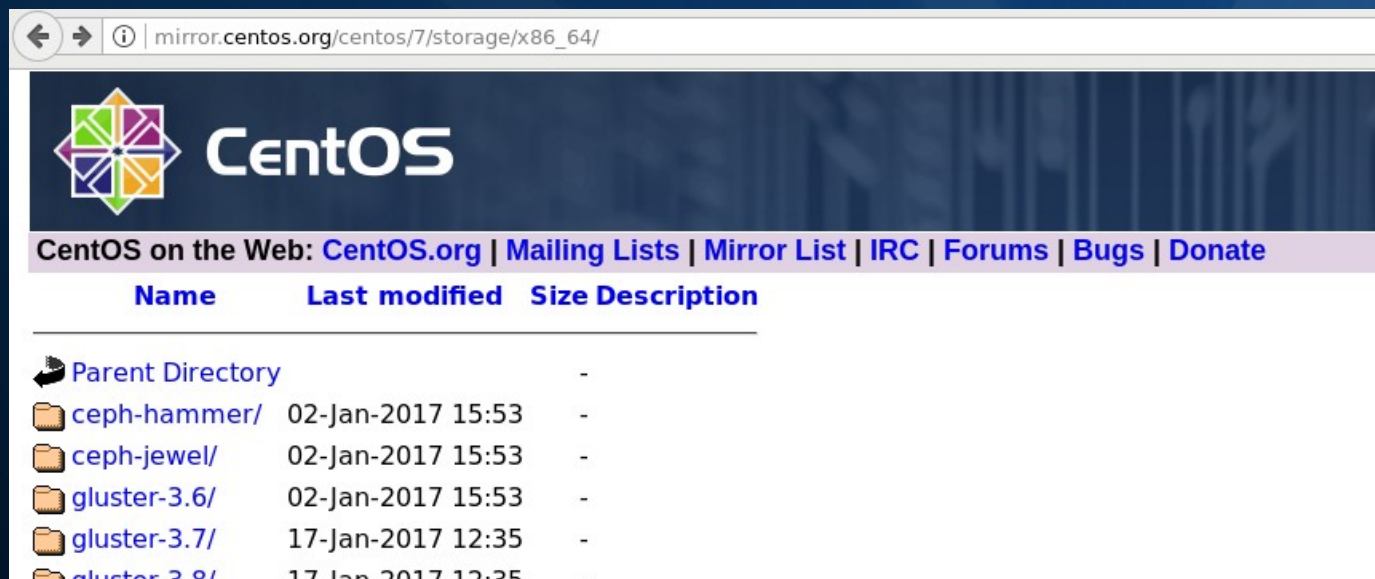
mirror.centos.org/centos/7/storage/x86_64/

CentOS

CentOS on the Web: CentOS.org | Mailing Lists | Mirror List | IRC | Forums | Bugs | Donate

| Name | Last modified | Size | Description |
|---|---|---|---|
| Parent Directory | | - | |
| ceph-hammer/ | 02-Jan-2017 15:53 | - | |
| ceph-jewel/ | 02-Jan-2017 15:53 | - | |
| gluster-3.6/ | 02-Jan-2017 15:53 | - | |
| gluster-3.7/ | 17-Jan-2017 12:35 | - | |
| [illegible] | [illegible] | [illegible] | |